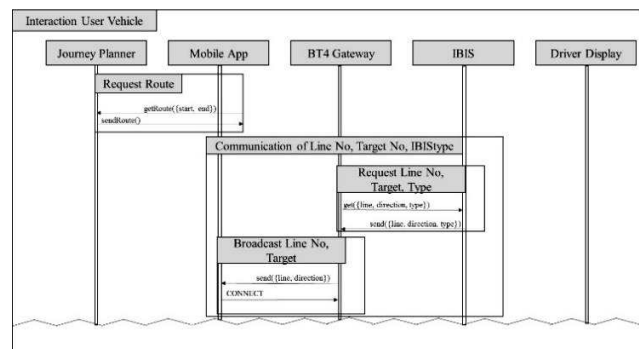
Interaction User Vehicle

Journey Planner

Mobile App

BT4 Gateway

IBIS

Driver Display

Request Route

getRoute({start, end})

sendRoute()

Communication of Line No, Target No, IBIStype

Request Line No, Target, Type

get({line, direction, type})

send({line, direction, type})

Broadcast Line No, Target

send({line, direction})

CONNECT